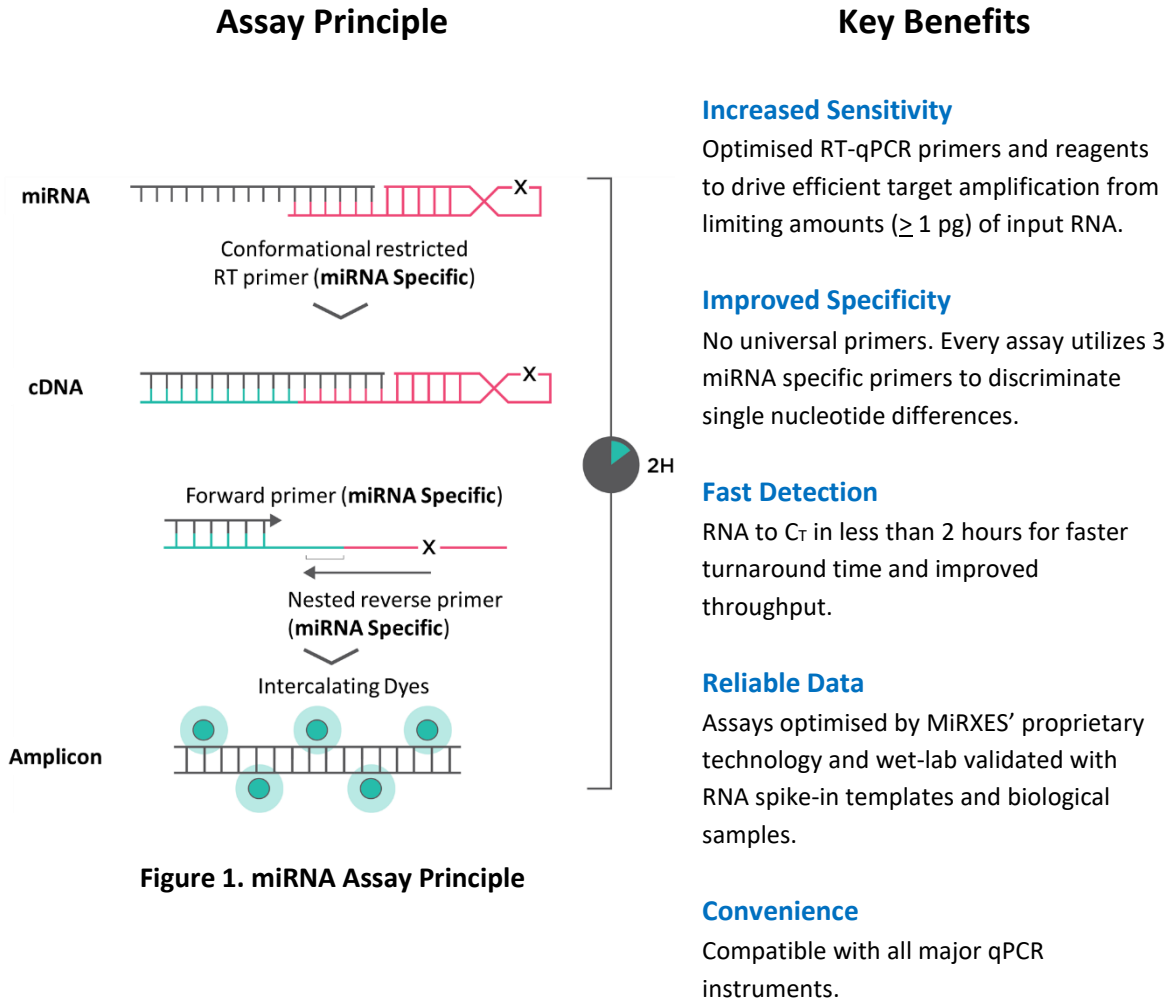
Assay Principle

miRNA

X

Conformational restricted RT primer (miRNA Specific)

cDNA

X

Forward primer (miRNA Specific)

X

Nested reverse primer (miRNA Specific)

Intercalating Dyes

Amplicon

2H

Figure 1. miRNA Assay Principle

Key Benefits

Increased Sensitivity
Optimised RT-qPCR primers and reagents to drive efficient target amplification from limiting amounts ($\geq$ 1 pg) of input RNA.

Improved Specificity
No universal primers. Every assay utilizes 3 miRNA specific primers to discriminate single nucleotide differences.

Fast Detection
RNA to $C_T$ in less than 2 hours for faster turnaround time and improved throughput.

Reliable Data
Assays optimised by MiRXES' proprietary technology and wet-lab validated with RNA spike-in templates and biological samples.

Convenience
Compatible with all major qPCR instruments.